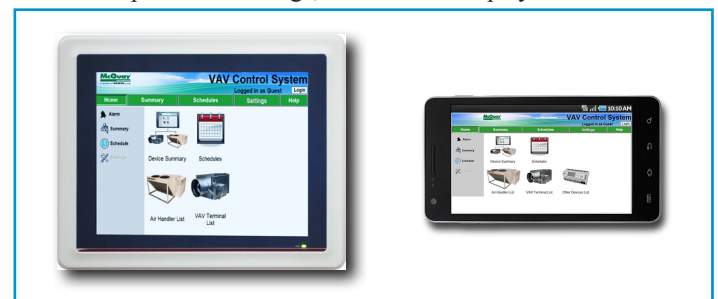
McQuay

VAV Control System

Logged in as Guest Login

Home Summary Schedules Settings Help

Alarm
Summary
Schedule
Settings

Device Summary Schedules

Air Handler List VAV Terminal List

10:10 AM

McQuay

VAV Control System

Logged in as Guest Login

Home Summary Schedules Settings Help

Alarm
Summary
Schedule
Settings

Device Summary Schedules

Air Handler List VAV Terminal List Other Devices List